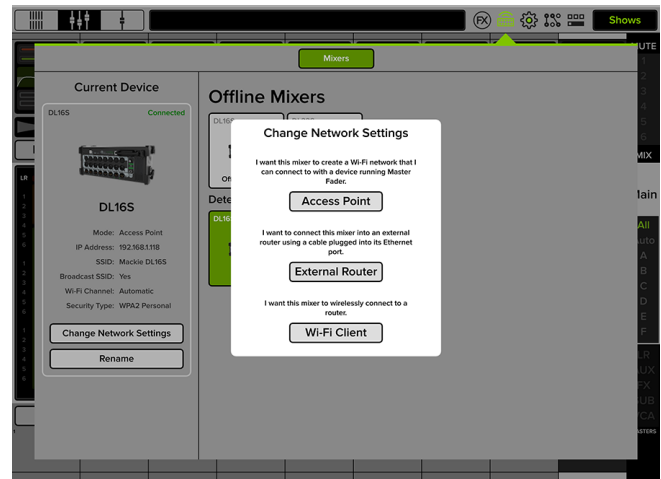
FX

Shows

Mixers

UTE

MIX

Main

All

Auto

A
B
C
D
E
F

LR
AUX
FX
SUB
VCA
ASTERS

Current Device

DL16S
Connected

DL16S

Mode: Access Point
IP Address: 192.168.1.118
SSID: Mackie DL16S
Broadcast SSID: Yes
Wi-Fi Channel: Automatic
Security Type: WPA2 Personal

Change Network Settings

Rename

Offline Mixers

DL16

Off

Dete

DL16

Change Network Settings

I want this mixer to create a Wi-Fi network that I can connect to with a device running Master Fader.

Access Point

I want to connect this mixer into an external router using a cable plugged into its Ethernet port.

External Router

I want this mixer to wirelessly connect to a router.

Wi-Fi Client